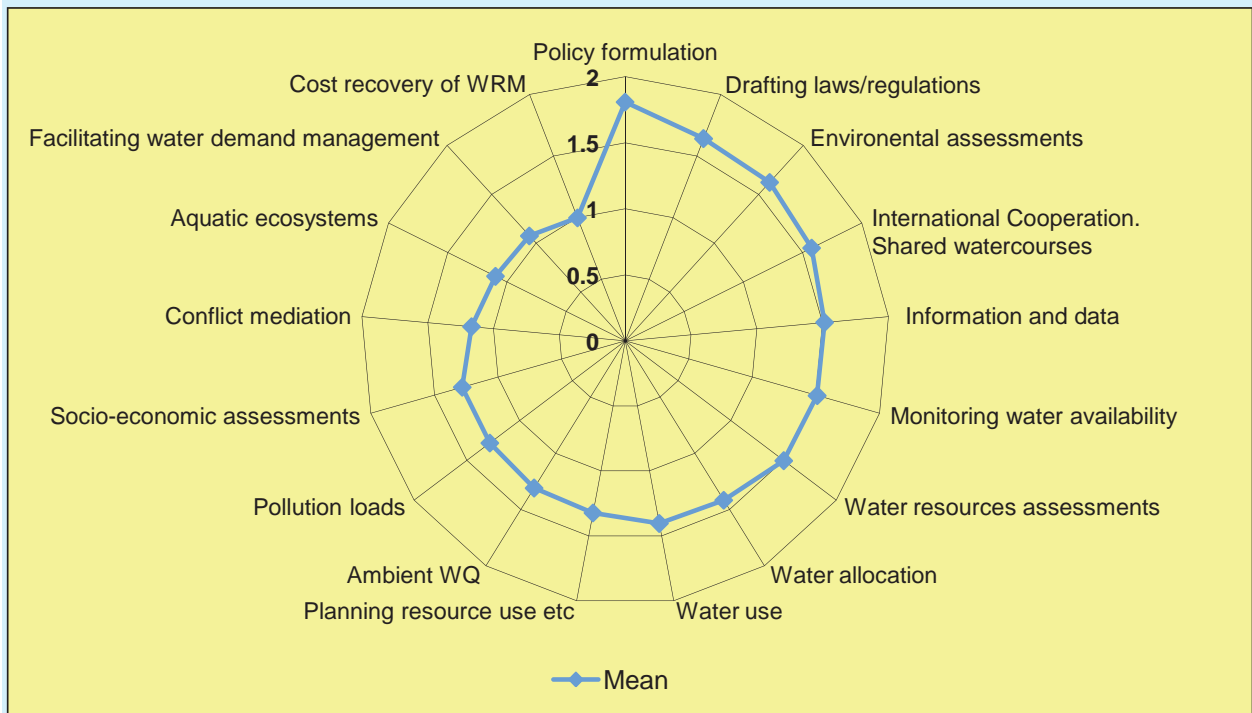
Policy formulation
Drafting laws/regulations
Environental assessments
International Cooperation. Shared watercourses
Information and data
Monitoring water availability
Water resources assessments
Water allocation
Water use
Planning resource use etc
Ambient WQ
Pollution loads
Socio-economic assessments
Conflict mediation
Aquatic ecosystems
Facilitating water demand management
Cost recovery of WRM

2
1.5
1
0.5
0

Mean